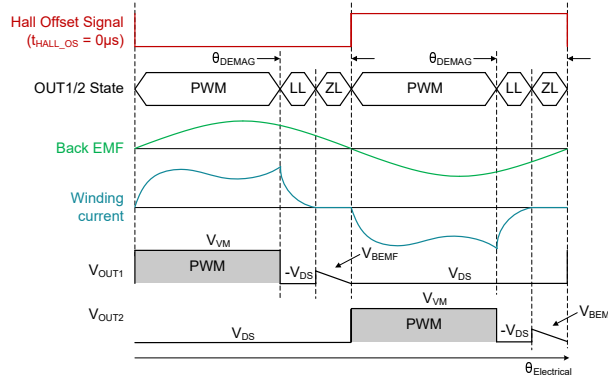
Hall Offset Signal
($t_{HALL\_OS}$ = 0µs)

$\theta_{DEMAG}$

$\theta_{DEMAG}$

OUT1/2 State

PWM

LL

ZL

PWM

LL

ZL

Back EMF

Winding current

$V_{OUT1}$

$V_{VM}$

PWM

$-V_{DS}$

$V_{BEMF}$

$V_{DS}$

$V_{OUT2}$

$V_{VM}$

PWM

$-V_{DS}$

$V_{BEM}$

$V_{DS}$

$\theta_{Electrical}$